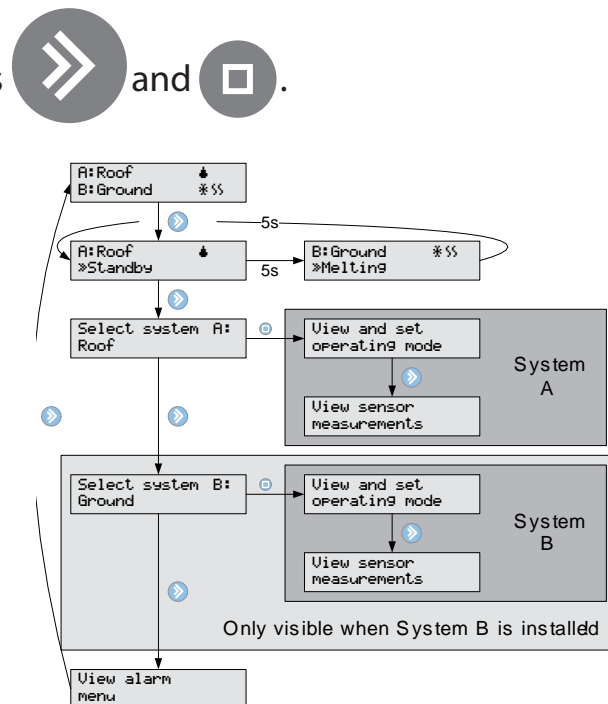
s and .

A:Roof
B:Ground

5s

A:Roof
»Standby

5s

B:Ground
»Melting

Select system A:
Roof

View and set
operating mode

View sensor
measurements

System
A

Select system B:
Ground

View and set
operating mode

View sensor
measurements

System
B

Only visible when System B is installedd

View alarm
menu